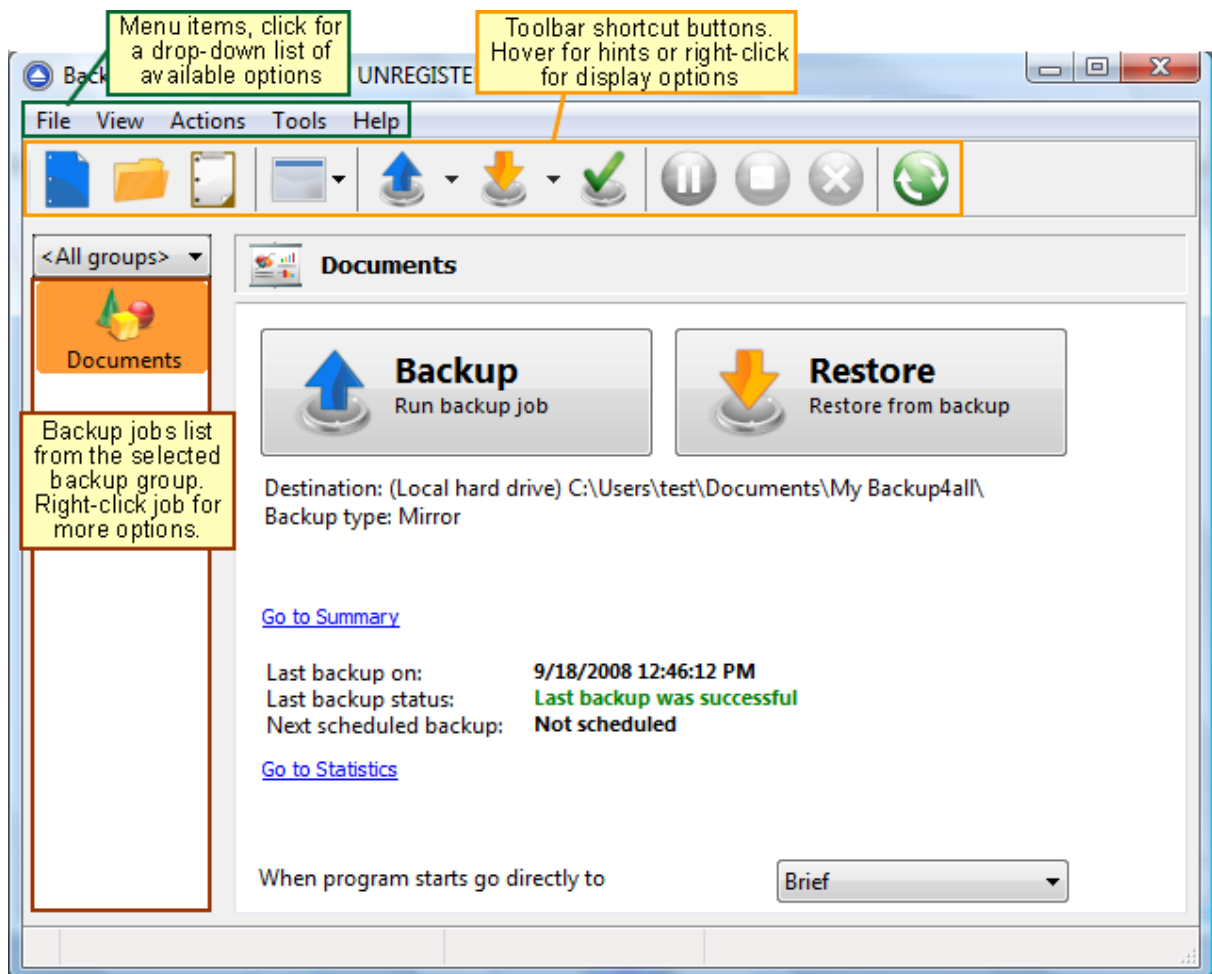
Menu items, click for a drop-down list of available options

Toolbar shortcut buttons. Hover for hints or right-click for display options

Back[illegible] UNREGISTE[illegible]

File View Actions Tools Help

<All groups>

Documents

Backup jobs list from the selected backup group. Right-click job for more options.

Documents

Backup
Run backup job

Restore
Restore from backup

Destination: (Local hard drive) C:\Users\test\Documents\My Backup4all\
Backup type: Mirror

Go to Summary

| Last backup on: | 9/18/2008 12:46:12 PM |
|---|---|
| Last backup status: | Last backup was successful |
| Next scheduled backup: | Not scheduled |

Go to Statistics

When program starts go directly to

Brief